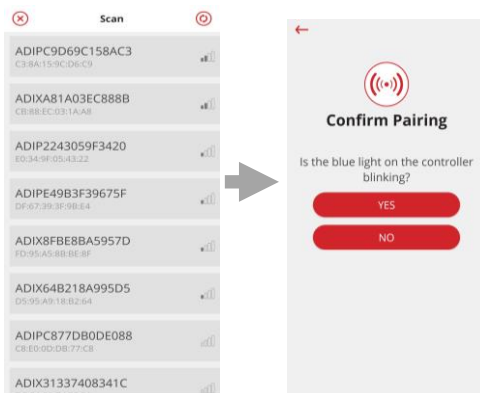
Scan

ADIPC9D69C158AC3
C3:8A:15:9C:D6:C9

ADIXA81A03EC888B
CB:88:EC:03:1A:A8

ADIP2243059F3420
E0:34:9F:05:43:22

ADIPE49B3F39675F
DF:67:39:3F:9B:E4

ADIX8FBE8BA5957D
FD:95:A5:8B:BE:8F

ADIX64B218A995D5
D5:95:A9:18:B2:64

ADIPC877DB0DE088
C8:E0:0D:DB:77:C8

ADIX31337408341C

Confirm Pairing

Is the blue light on the controller blinking?

YES

NO